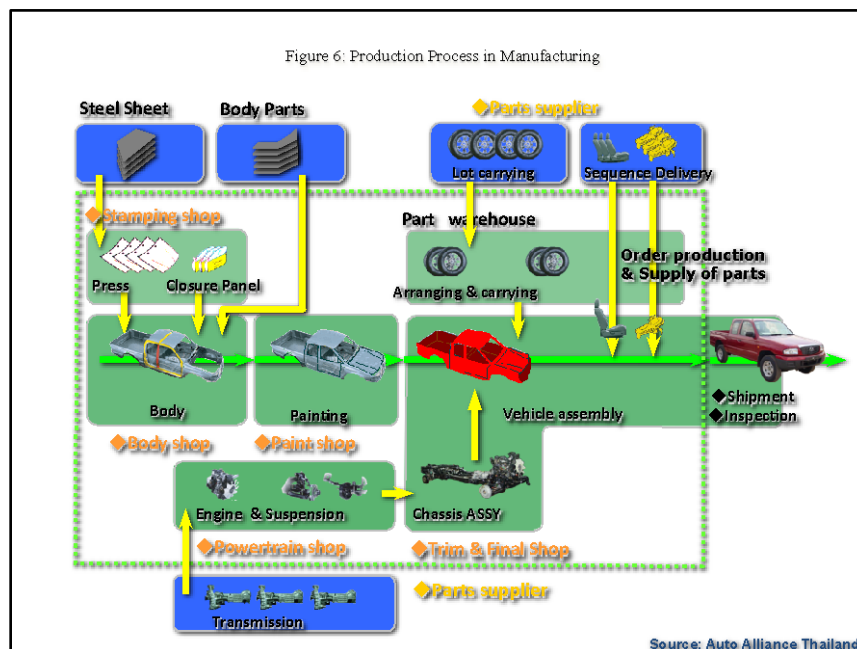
Figure 6: Production Process in Manufacturing

Steel Sheet

Body Parts

◆Parts supplier

Lot carrying

Sequence Delivery

◆Stamping shop

Part warehouse

Order production & Supply of parts

Press

Closure Panel

Arranging & carrying

Body

Painting

Vehicle assembly

◆Shipment
◆Inspection

◆Body shop

◆Paint shop

Engine & Suspension

Chassis ASSY

◆Powertrain shop

◆Trim & Final Shop

◆Parts supplier

Transmission

Source: Auto Alliance Thailand